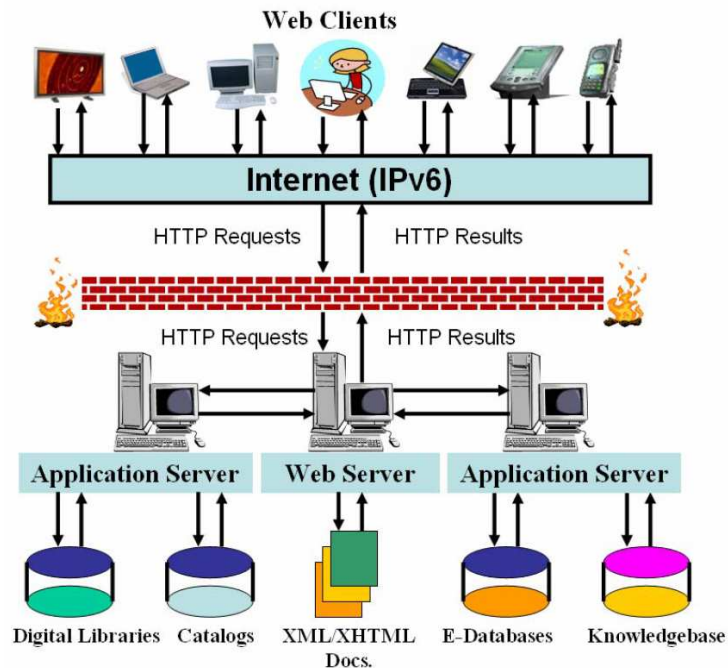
Web Clients

Internet (IPv6)

HTTP Requests

HTTP Results

HTTP Requests

HTTP Results

Application Server

Web Server

Application Server

Digital Libraries

Catalogs

XML/XHTML Docs.

E-Databases

Knowledgebase